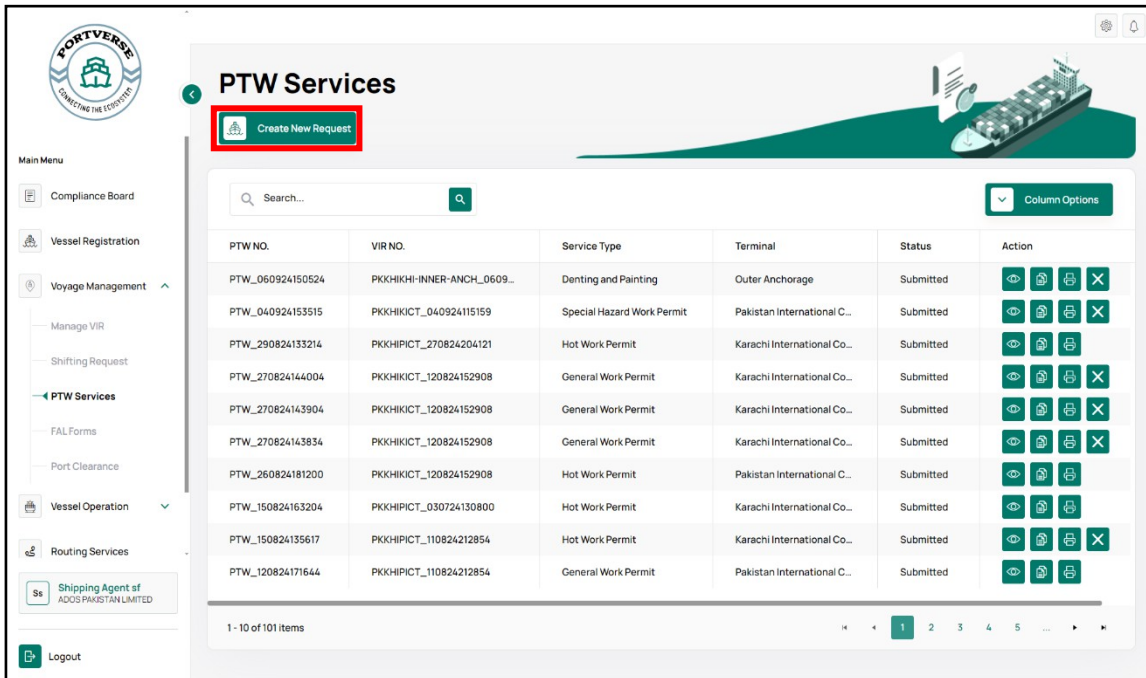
PORTVERSE
CONNECTING THE ECOSYSTEM

Main Menu

Compliance Board

Vessel Registration

Voyage Management

Manage VIR

Shifting Request

PTW Services

FAL Forms

Port Clearance

Vessel Operation

Routing Services

Ss Shipping Agent sf
ADOS PAKISTAN LIMITED

Logout

PTW Services

Create New Request

Search...

Column Options

| PTW NO. | VIR NO. | Service Type | Terminal | Status | Action |
|---|---|---|---|---|---|
| PTW_060924150524 | PKKHIKHI-INNER-ANCH_0609... | Denting and Painting | Outer Anchorage | Submitted | |
| PTW_040924153515 | PKKHIKICT_040924115159 | Special Hazard Work Permit | Pakistan International C... | Submitted | |
| PTW_290824133214 | PKKHIPICT_270824204121 | Hot Work Permit | Karachi International Co... | Submitted | |
| PTW_270824144004 | PKKHIKICT_120824152908 | General Work Permit | Karachi International Co... | Submitted | |
| PTW_270824143904 | PKKHIKICT_120824152908 | General Work Permit | Karachi International Co... | Submitted | |
| PTW_270824143834 | PKKHIKICT_120824152908 | General Work Permit | Karachi International Co... | Submitted | |
| PTW_260824181200 | PKKHIKICT_120824152908 | Hot Work Permit | Pakistan International C... | Submitted | |
| PTW_150824163204 | PKKHIPICT_030724130800 | Hot Work Permit | Karachi International Co... | Submitted | |
| PTW_150824135617 | PKKHIPICT_110824212854 | Hot Work Permit | Karachi International Co... | Submitted | |
| PTW_120824171644 | PKKHIPICT_110824212854 | General Work Permit | Pakistan International C... | Submitted | |

1 - 10 of 101 items

1 2 3 4 5 ...